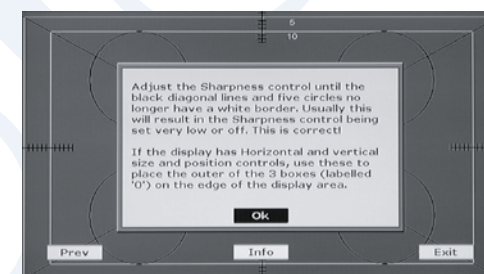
5
10

Adjust the Sharpness control until the black diagonal lines and five circles no longer have a white border. Usually this will result in the Sharpness control being set very low or off. This is correct!

If the display has Horizontal and vertical size and position controls, use these to place the outer of the 3 boxes (labelled '0') on the edge of the display area.

Ok

Prev

Info

Exit